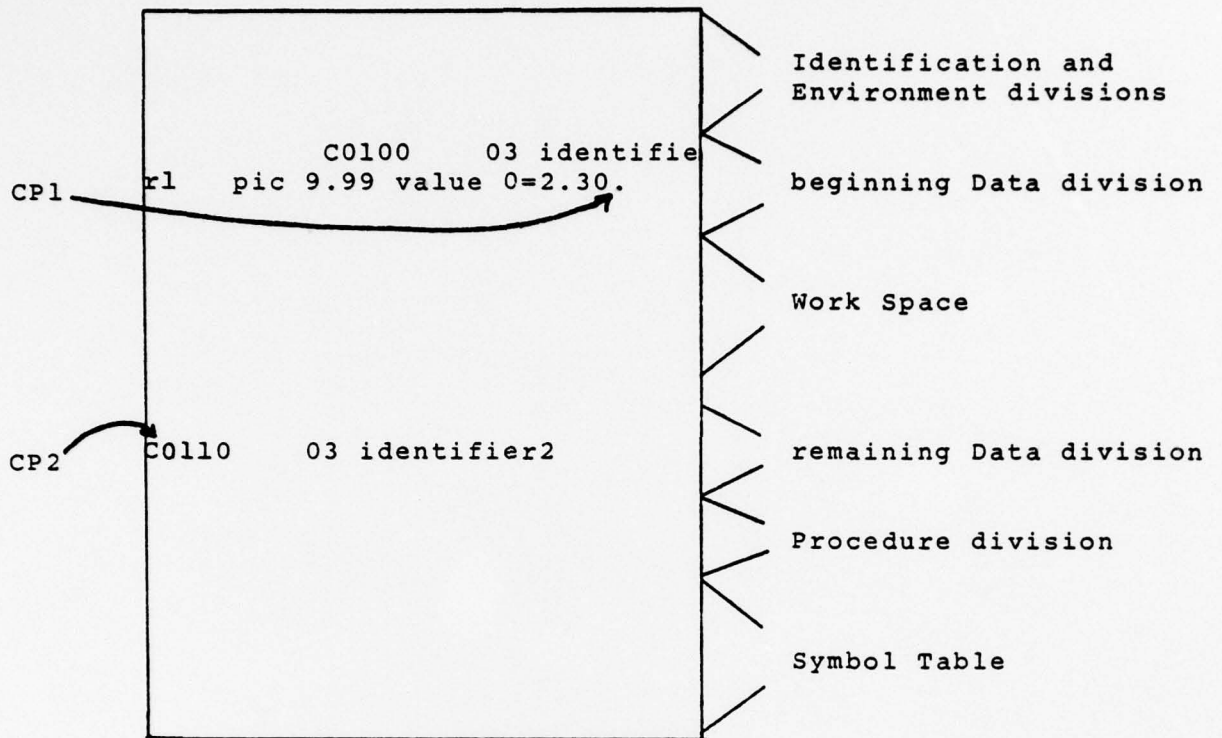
Identification and Environment divisions

C0100 03 identifie
rl pic 9.99 value 0=2.30.

CP1

beginning Data division

Work Space

CP2

C0110 03 identifier2

remaining Data division

Procedure division

Symbol Table